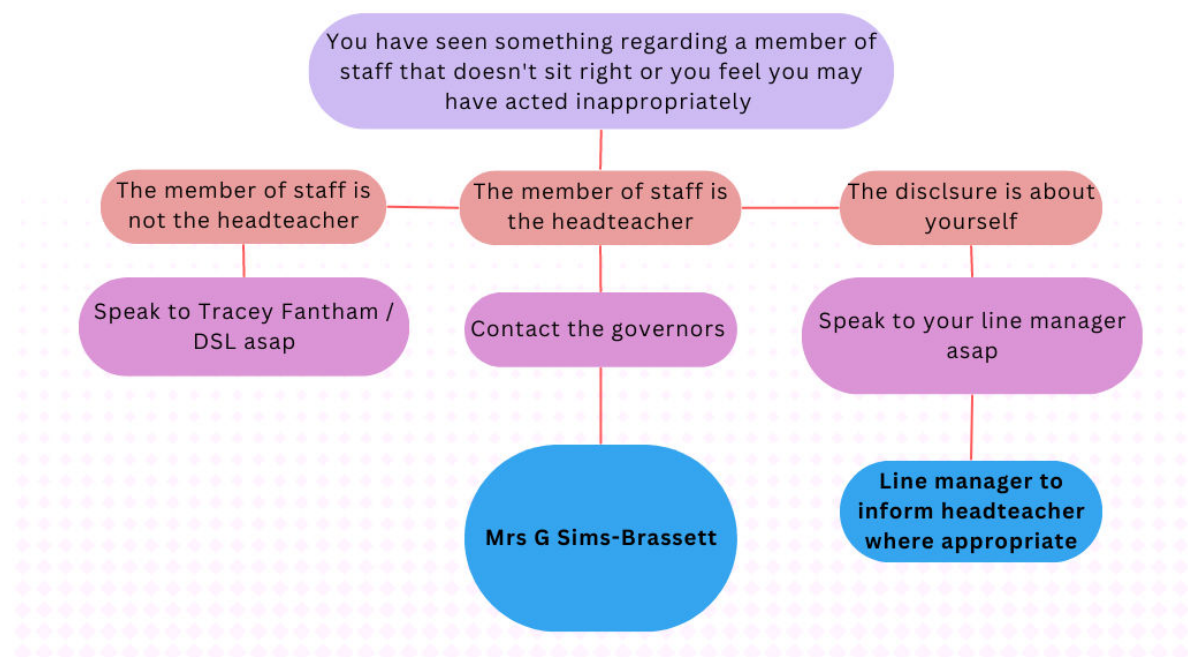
You have seen something regarding a member of staff that doesn't sit right or you feel you may have acted inappropriately

The member of staff is not the headteacher

The member of staff is the headteacher

The disclsure is about yourself

Speak to Tracey Fantham / DSL asap

Contact the governors

Speak to your line manager asap

Mrs G Sims-Brassett

Line manager to inform headteacher where appropriate